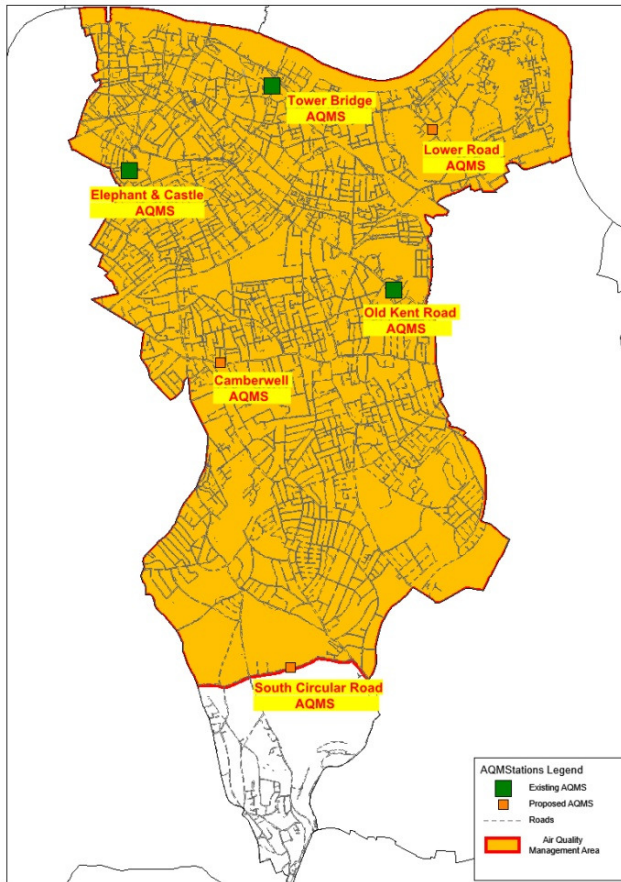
Tower Bridge AQMS

Lower Road AQMS

Elephant & Castle AQMS

Old Kent Road AQMS

Camberwell AQMS

South Circular Road AQMS

AQMStations Legend

Existing AQMS

Proposed AQMS

Roads

Air Quality Management Area